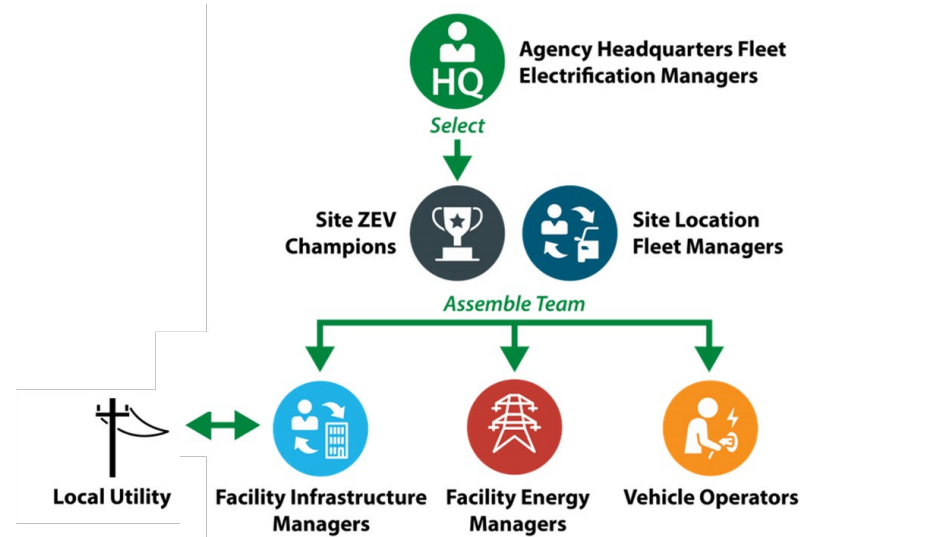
HQ

Agency Headquarters Fleet Electrification Managers

Select

Site ZEV Champions

Site Location Fleet Managers

Assemble Team

Local Utility

Facility Infrastructure Managers

Facility Energy Managers

Vehicle Operators